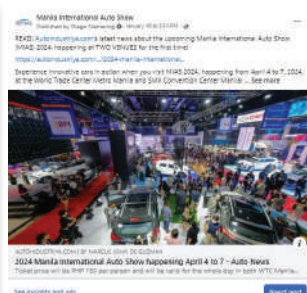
Manila International Auto Show
Published by Dragon Marketing · January 18 at 2:23 AM ·

READ: Autoindustriya.com's latest news about the upcoming Manila International Auto Show (MIAS) 2024, happening at TWO VENUES for the first time!

https://autoindustriya.com/.../2024-manila-international...

Experience innovative cars in action when you visit MIAS 2024, happening from April 4 to 7, 2024, at the World Trade Center Metro Manila and SMX Convention Center Manila! ... See more

AUTOINDUSTRIYA.COM | BY MARCUS JOHN DE GUZMAN
2024 Manila International Auto Show happening April 4 to 7 - Auto News
Ticket price will be PHP 150 per person and will be valid for the whole day in both WTC Manila...

See insights and ads
Boost post